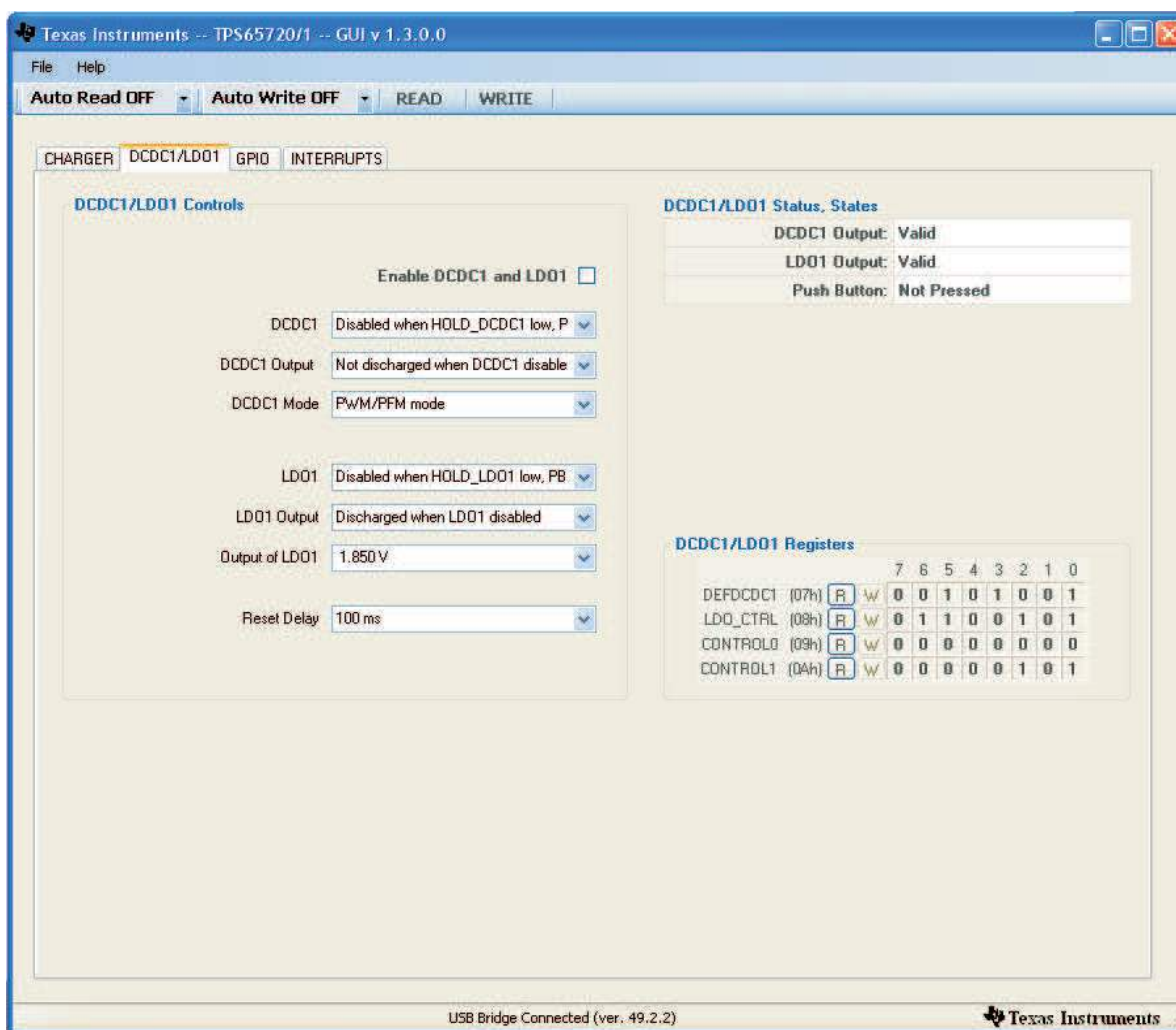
Texas Instruments -- TPS65720/1 -- GUI v 1.3.0.0

File Help

Auto Read OFF Auto Write OFF READ WRITE

CHARGER DCDC1/LDO1 GPIO INTERRUPTS

DCDC1/LDO1 Controls

Enable DCDC1 and LDO1

DCDC1 Disabled when HOLD_DCDC1 low, P

DCDC1 Output Not discharged when DCDC1 disable

DCDC1 Mode PWM/PFM mode

LDO1 Disabled when HOLD_LDO1 low, PB

LDO1 Output Discharged when LDO1 disabled

Output of LDO1 1.850 V

Reset Delay 100 ms

DCDC1/LDO1 Status, States

| | |
|---|---|
| DCDC1 Output: | Valid |
| LDO1 Output: | Valid |
| Push Button: | Not Pressed |

DCDC1/LDO1 Registers

| | | | | 7 | 6 | 5 | 4 | 3 | 2 | 1 | 0 |
|---|---|---|---|---|---|---|---|---|---|---|---|
| DEFDCDC1 | (07h) | R | W | 0 | 0 | 1 | 0 | 1 | 0 | 0 | 1 |
| LDO_CTRL | (08h) | R | W | 0 | 1 | 1 | 0 | 0 | 1 | 0 | 1 |
| CONTROL0 | (09h) | R | W | 0 | 0 | 0 | 0 | 0 | 0 | 0 | 0 |
| CONTROL1 | (0Ah) | R | W | 0 | 0 | 0 | 0 | 0 | 1 | 0 | 1 |

USB Bridge Connected (ver. 49.2.2)

Texas Instruments